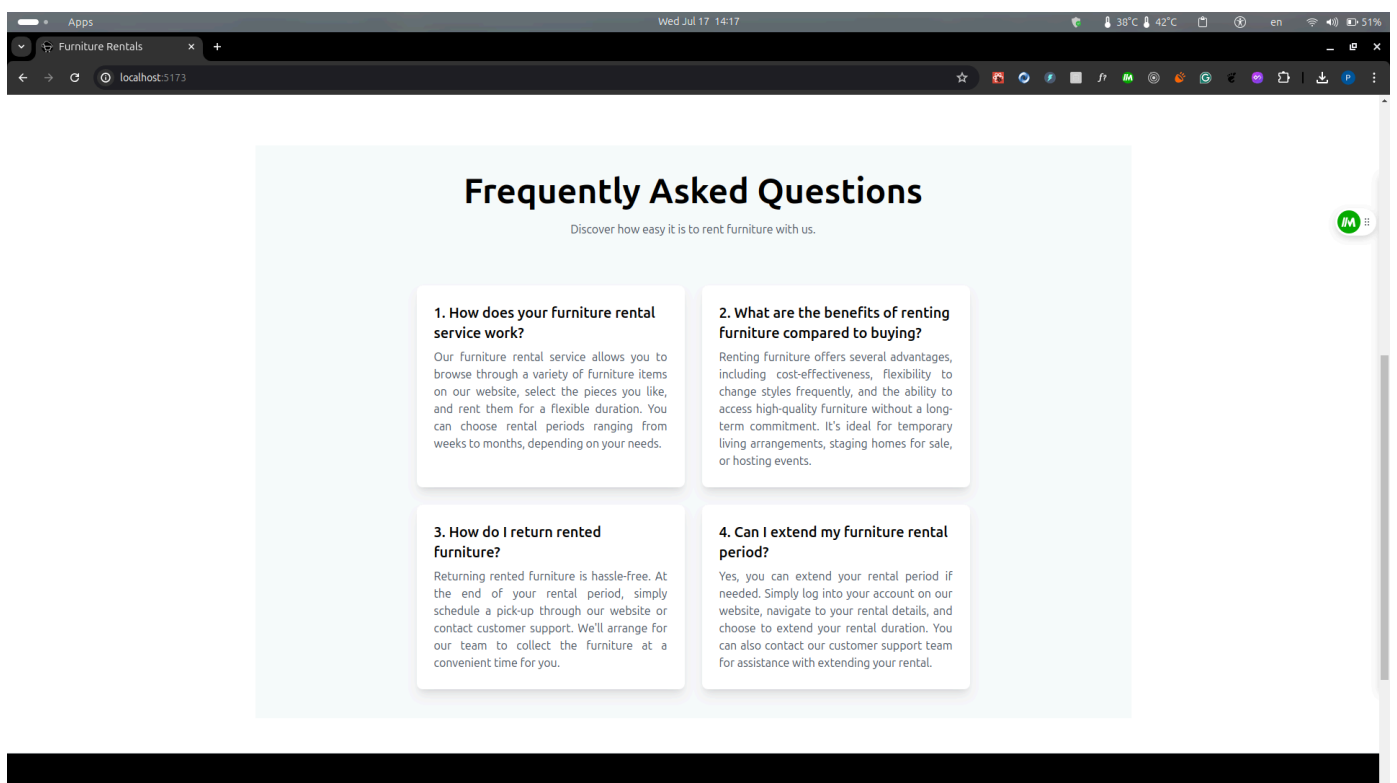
Apps

Wed Jul 17 14:17

38°C 42°C

en

51%

Furniture Rentals

localhost:5173

Frequently Asked Questions

Discover how easy it is to rent furniture with us.

1. How does your furniture rental service work?

Our furniture rental service allows you to browse through a variety of furniture items on our website, select the pieces you like, and rent them for a flexible duration. You can choose rental periods ranging from weeks to months, depending on your needs.

2. What are the benefits of renting furniture compared to buying?

Renting furniture offers several advantages, including cost-effectiveness, flexibility to change styles frequently, and the ability to access high-quality furniture without a long-term commitment. It's ideal for temporary living arrangements, staging homes for sale, or hosting events.

3. How do I return rented furniture?

Returning rented furniture is hassle-free. At the end of your rental period, simply schedule a pick-up through our website or contact customer support. We'll arrange for our team to collect the furniture at a convenient time for you.

4. Can I extend my furniture rental period?

Yes, you can extend your rental period if needed. Simply log into your account on our website, navigate to your rental details, and choose to extend your rental duration. You can also contact our customer support team for assistance with extending your rental.